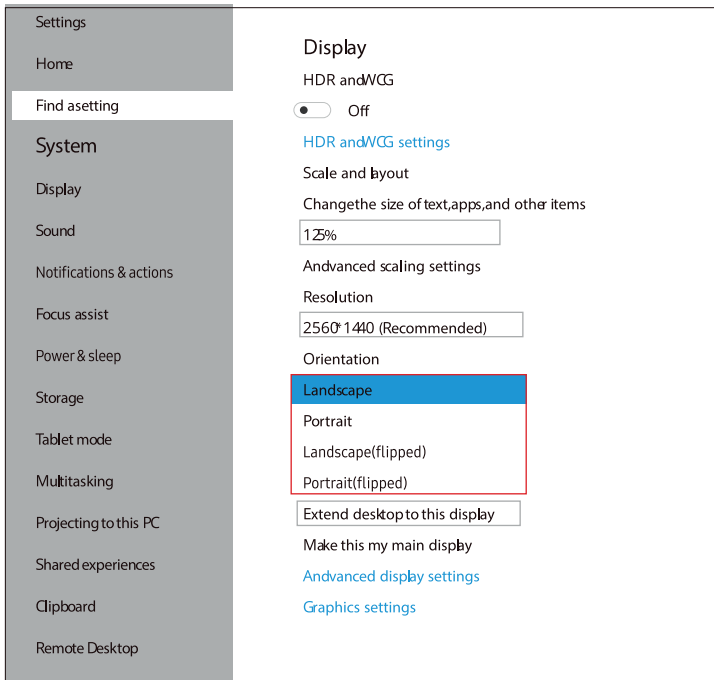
Settings

Home

Find asetting

System

Display

Sound

Notifications & actions

Focus assist

Power & sleep

Storage

Tablet mode

Multitasking

Projecting to this PC

Shared experiences

Clipboard

Remote Desktop

Display

HDR and WCG

Off

HDR and WCG settings

Scale and layout

Changethe size of text,apps,and other items

125%

Andvanced scaling settings

Resolution

2560*1440 (Recommended)

Orientation

Landscape

Portrait

Landscape(flipped)

Portrait(flipped)

Extend desktop to this display

Make this my main display

Andvanced display settings

Graphics settings